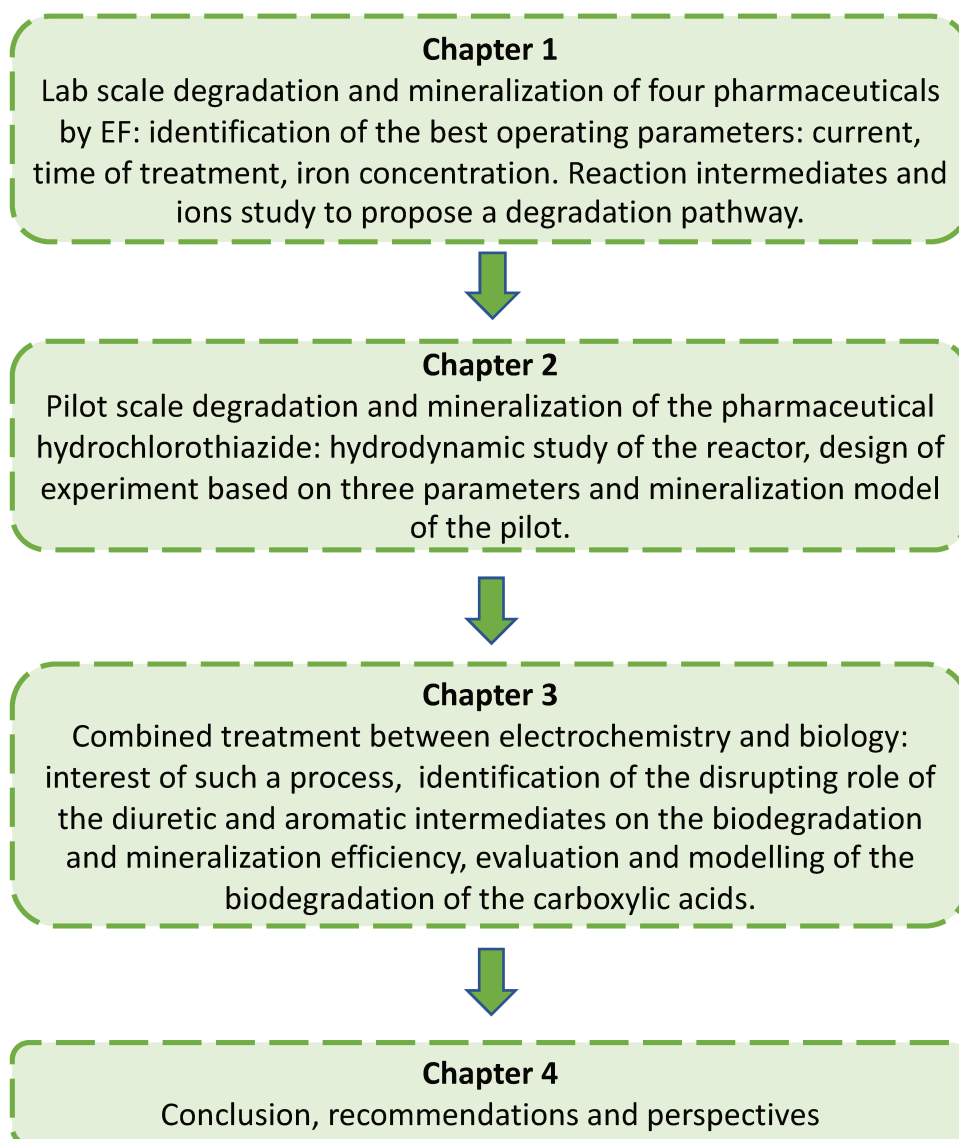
Chapter 1
Lab scale degradation and mineralization of four pharmaceuticals by EF: identification of the best operating parameters: current, time of treatment, iron concentration. Reaction intermediates and ions study to propose a degradation pathway.

Chapter 2
Pilot scale degradation and mineralization of the pharmaceutical hydrochlorothiazide: hydrodynamic study of the reactor, design of experiment based on three parameters and mineralization model of the pilot.

Chapter 3
Combined treatment between electrochemistry and biology: interest of such a process,  identification of the disrupting role of the diuretic and aromatic intermediates on the biodegradation and mineralization efficiency, evaluation and modelling of the biodegradation of the carboxylic acids.

Chapter 4
Conclusion, recommendations and perspectives